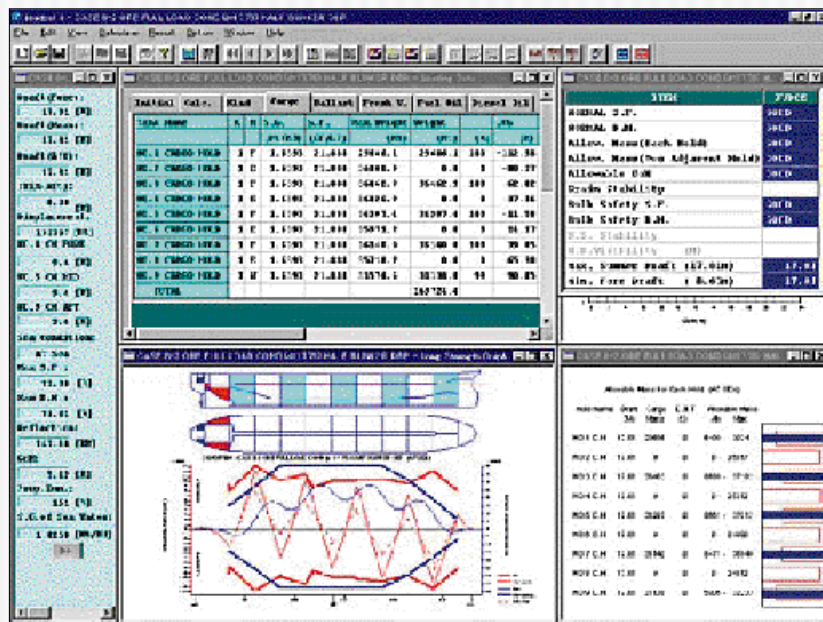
File Edit View Calculation Result Option Window Help

Initial | Calc. | Kind | Cargo | Ballast | Fresh W. | Fuel Oil | Diesel Oil

| Tank Name | | | | | | | |
|---|---|---|---|---|---|---|---|
| NO. 1 CARGO HOLD | | | | | | | |
| NO. 2 CARGO HOLD | | | | | | | |
| NO. 3 CARGO HOLD | | | | | | | |
| NO. 4 CARGO HOLD | | | | | | | |
| NO. 5 CARGO HOLD | | | | | | | |
| NO. 6 CARGO HOLD | | | | | | | |
| NO. 7 CARGO HOLD | | | | | | | |
| NO. 8 CARGO HOLD | | | | | | | |
| NO. 9 CARGO HOLD | | | | | | | |
| TOTAL | | | | | | | |

| ITEM | JUDGE |
|---|---|
| SIGNAL S.F. | GOOD |
| SIGNAL B.M. | GOOD |
| Allow. Mass (Each Hold) | GOOD |
| Allow. Mass (Two Adjacent Hold) | GOOD |
| Allowable G.M. | GOOD |
| Grain Stability | |
| Bulk Safety S.F. | GOOD |
| Bulk Safety B.M. | GOOD |
| Max. Summer Draft | |
| Min. Fore Draft | |

Draft (Fore)
Draft (Mean)
Draft (Aft)
Displacement
Max S.F.
Max B.M.
GoM
Trim

Allowable Mass in Each Hold

| Hold Name | | | | |
|---|---|---|---|---|
| NO1 C.H | | | | |
| NO2 C.H | | | | |
| NO3 C.H | | | | |
| NO4 C.H | | | | |
| NO5 C.H | | | | |
| NO6 C.H | | | | |
| NO7 C.H | | | | |
| NO8 C.H | | | | |
| NO9 C.H | | | | |